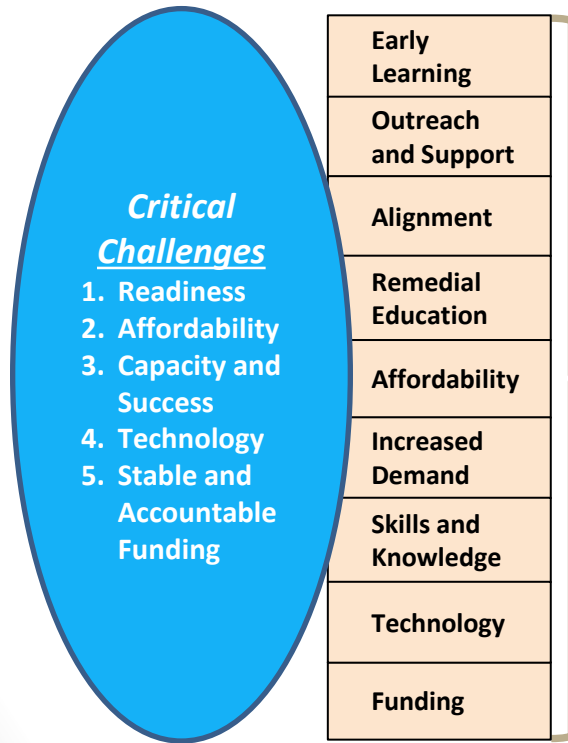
Critical Challenges

1. Readiness
2. Affordability
3. Capacity and Success
4. Technology
5. Stable and Accountable Funding

Early Learning

Outreach and Support

Alignment

Remedial Education

Affordability

Increased Demand

Skills and Knowledge

Technology

Funding